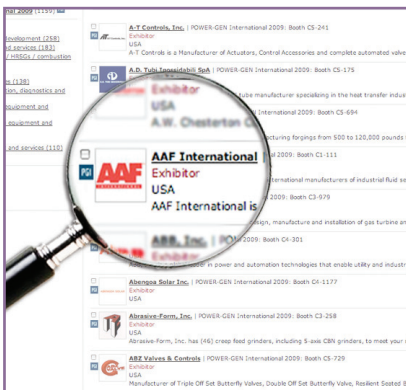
2009 (1159)

evelopment (258)
d services (183)
/ HRSGs / combustion

s (138)
ation, diagnostics and

equipment and

equipment and

and services (110)

A-T Controls, Inc. | POWER-GEN International 2009: Booth CS-241
Exhibitor
USA
A-T Controls is a Manufacturer of Actuators, Control Accessories and complete automated valve

A.D. Tubi Inossidabili SpA | POWER-GEN International 2009: Booth CS-175
Exhibitor
USA
tube manufacturer specializing in the heat transfer industr

A.W. Chesterton Co. | Booth CS-694

cturing forgings from 500 to 120,000 pounds

AAF International | Booth C1-111
Exhibitor
USA
AAF International is ternational manufacturers of industrial fluid s

Booth C3-079

sign, manufacture and installation of gas turbine and

ABB, Inc. | POWER-GEN International 2009: Booth C4-301

r in power and automation technologies that enable utility and industr

Abengoa Solar Inc. | POWER-GEN International 2009: Booth C4-1177
Exhibitor
USA

Abrasive-Form, Inc. | POWER-GEN International 2009: Booth C3-258
Exhibitor
USA
Abrasive-Form, Inc. has (46) creep feed grinders, including 5-axis CBN grinders, to meet your

ABZ Valves & Controls | POWER-GEN International 2009: Booth CS-729
Exhibitor
USA
Manufacturer of Triple Off Set Butterfly Valves, Double Off Set Butterfly Valve, Resilient Seated B